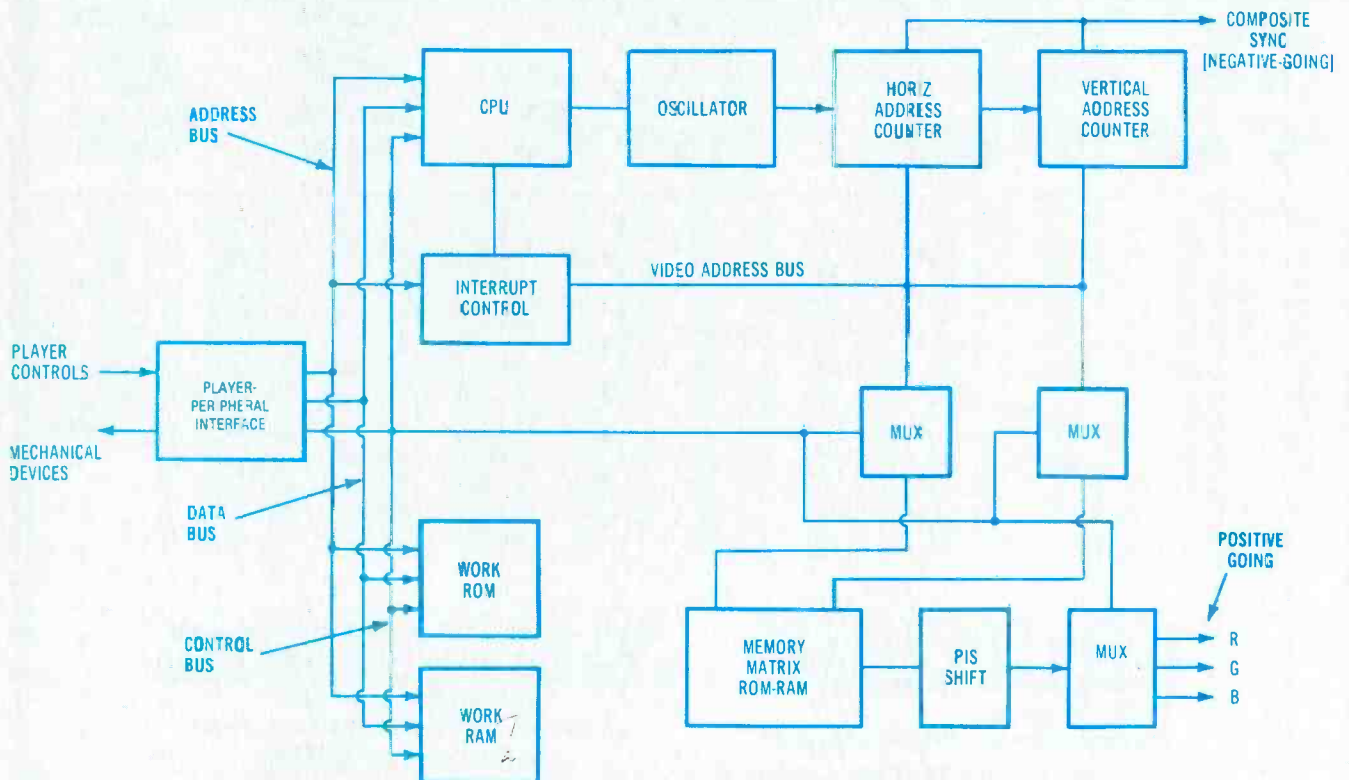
COMPOSITE SYNC [NEGATIVE-GOING]

ADDRESS BUS

CPU

OSCILLATOR

HORIZ ADDRESS COUNTER

VERTICAL ADDRESS COUNTER

INTERRUPT CONTROL

VIDEO ADDRESS BUS

PLAYER CONTROLS

PLAYER-PERIPHERAL INTERFACE

MECHANICAL DEVICES

MUX

MUX

DATA BUS

WORK ROM

POSITIVE GOING

CONTROL BUS

MEMORY MATRIX ROM-RAM

P/S SHIFT

MUX

R

G

B

WORK RAM